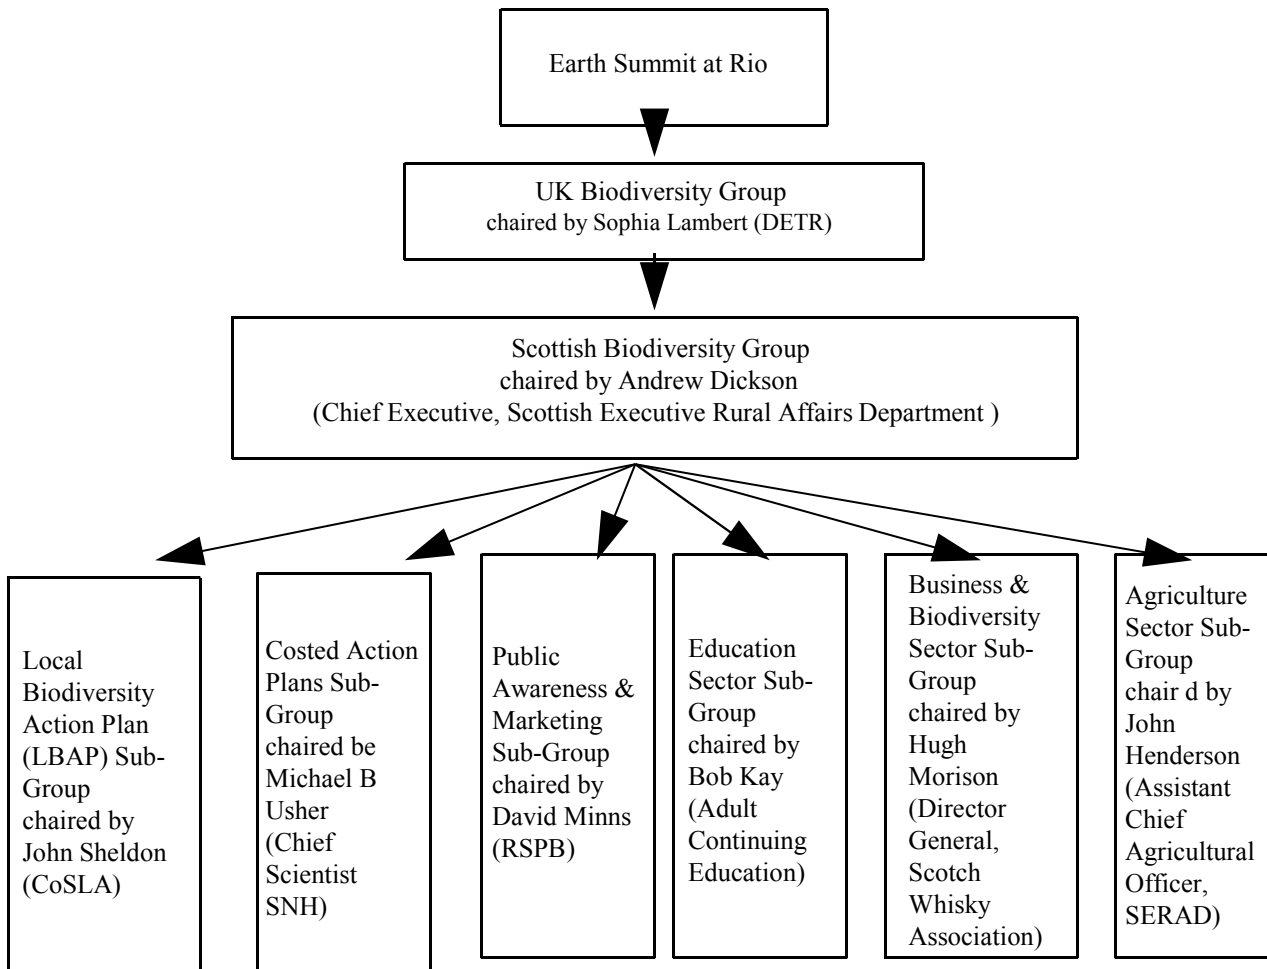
Earth Summit at Rio

UK Biodiversity Group
chaired by Sophia Lambert (DETR)

Scottish Biodiversity Group
chaired by Andrew Dickson
(Chief Executive, Scottish Executive Rural Affairs Department )

Local Biodiversity Action Plan (LBAP) Sub-Group chaired by John Sheldon (CoSLA)

Costed Action Plans Sub-Group chaired be Michael B Usher (Chief Scientist SNH)

Public Awareness & Marketing Sub-Group chaired by David Minns (RSPB)

Education Sector Sub-Group chaired by Bob Kay (Adult Continuing Education)

Business & Biodiversity Sector Sub-Group chaired by Hugh Morison (Director General, Scotch Whisky Association)

Agriculture Sector Sub-Group chair d by John Henderson (Assistant Chief Agricultural Officer, SERAD)